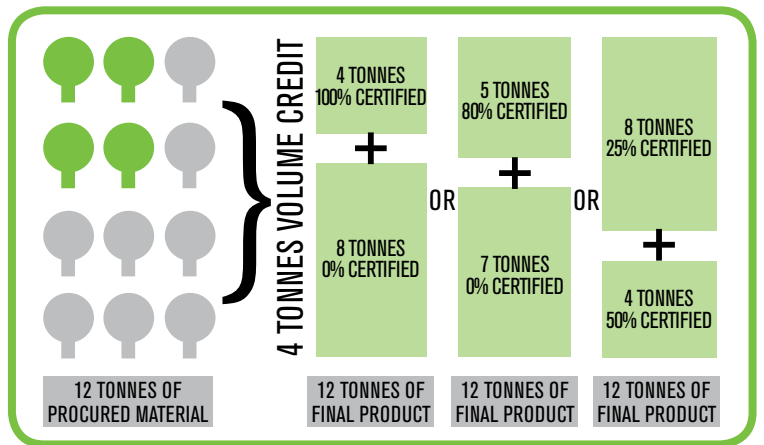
4 TONNES VOLUME CREDIT

4 TONNES
100% CERTIFIED

+

8 TONNES
0% CERTIFIED

OR

5 TONNES
80% CERTIFIED

+

7 TONNES
0% CERTIFIED

OR

8 TONNES
25% CERTIFIED

+

4 TONNES
50% CERTIFIED

12 TONNES OF PROCURED MATERIAL

12 TONNES OF FINAL PRODUCT

12 TONNES OF FINAL PRODUCT

12 TONNES OF FINAL PRODUCT